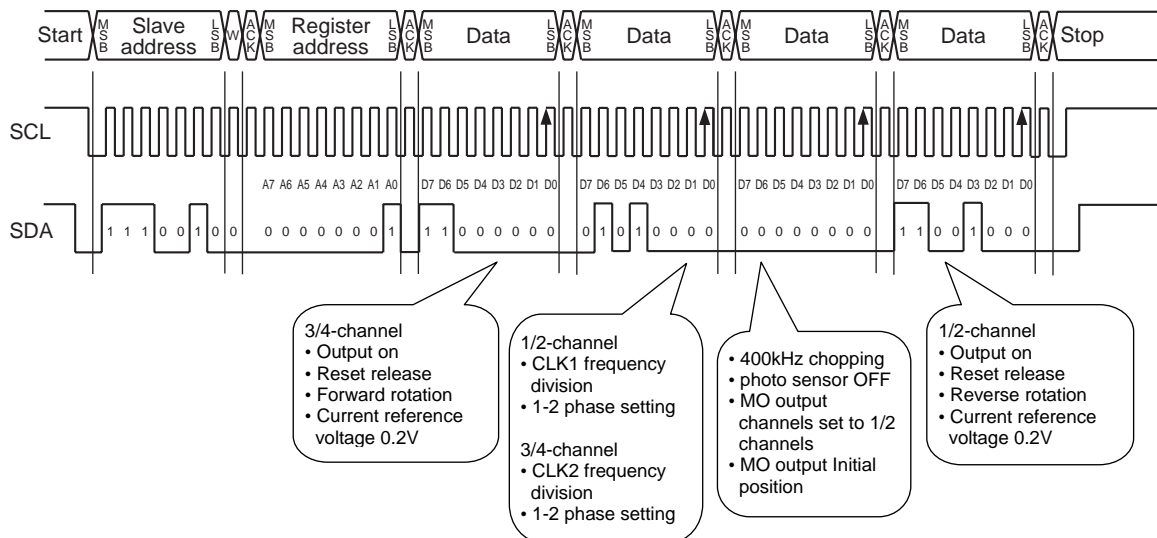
Start MSB Slave address LSB W ACK MSB Register address LSB ACK MSB Data LSB ACK MSB Data LSB ACK MSB Data LSB ACK MSB Data LSB ACK Stop

SCL

A7 A6 A5 A4 A3 A2 A1 A0 D7 D6 D5 D4 D3 D2 D1 D0 D7 D6 D5 D4 D3 D2 D1 D0 D7 D6 D5 D4 D3 D2 D1 D0 D7 D6 D5 D4 D3 D2 D1 D0

SDA 1 1 1 0 0 1 0 0 0 0 0 0 0 0 0 1 1 1 0 0 0 0 0 0 0 1 0 1 0 0 0 0 0 0 0 0 0 0 0 0 1 1 0 0 1 0 0 0

3/4-channel
• Output on
• Reset release
• Forward rotation
• Current reference voltage 0.2V

1/2-channel
• CLK1 frequency division
• 1-2 phase setting

3/4-channel
• CLK2 frequency division
• 1-2 phase setting

• 400kHz chopping
• photo sensor OFF
• MO output channels set to 1/2 channels
• MO output Initial position

1/2-channel
• Output on
• Reset release
• Reverse rotation
• Current reference voltage 0.2V